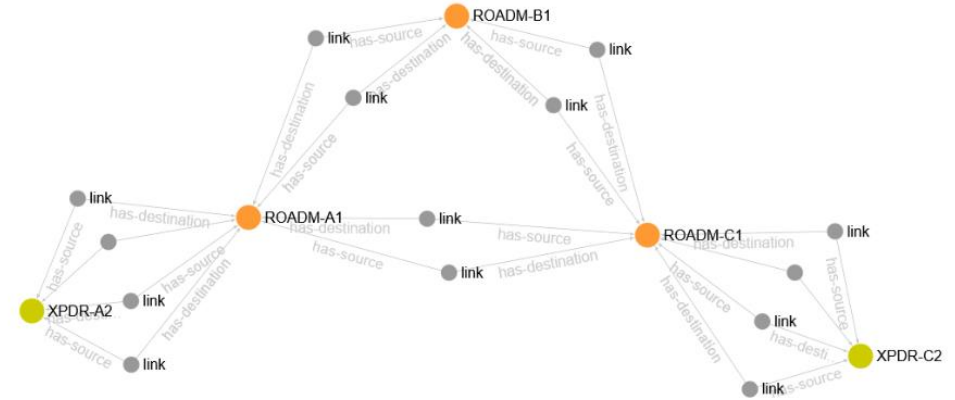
ROADM-B1
link
has-source
link
has-source
has-destination
link
has-destination
link
has-destination
has-source
has-destination
has-source
link
has-destination
ROADM-A1
link
ROADM-C1
link
has-destination
has-source
has-destination
has-source
link
has-source
has-source
link
has-source
link
has-destination
has-source
XPDR-A2
has-destination
has-source
link
has-destination
link
has-desti
XPDR-C2
has-source
link
has-source